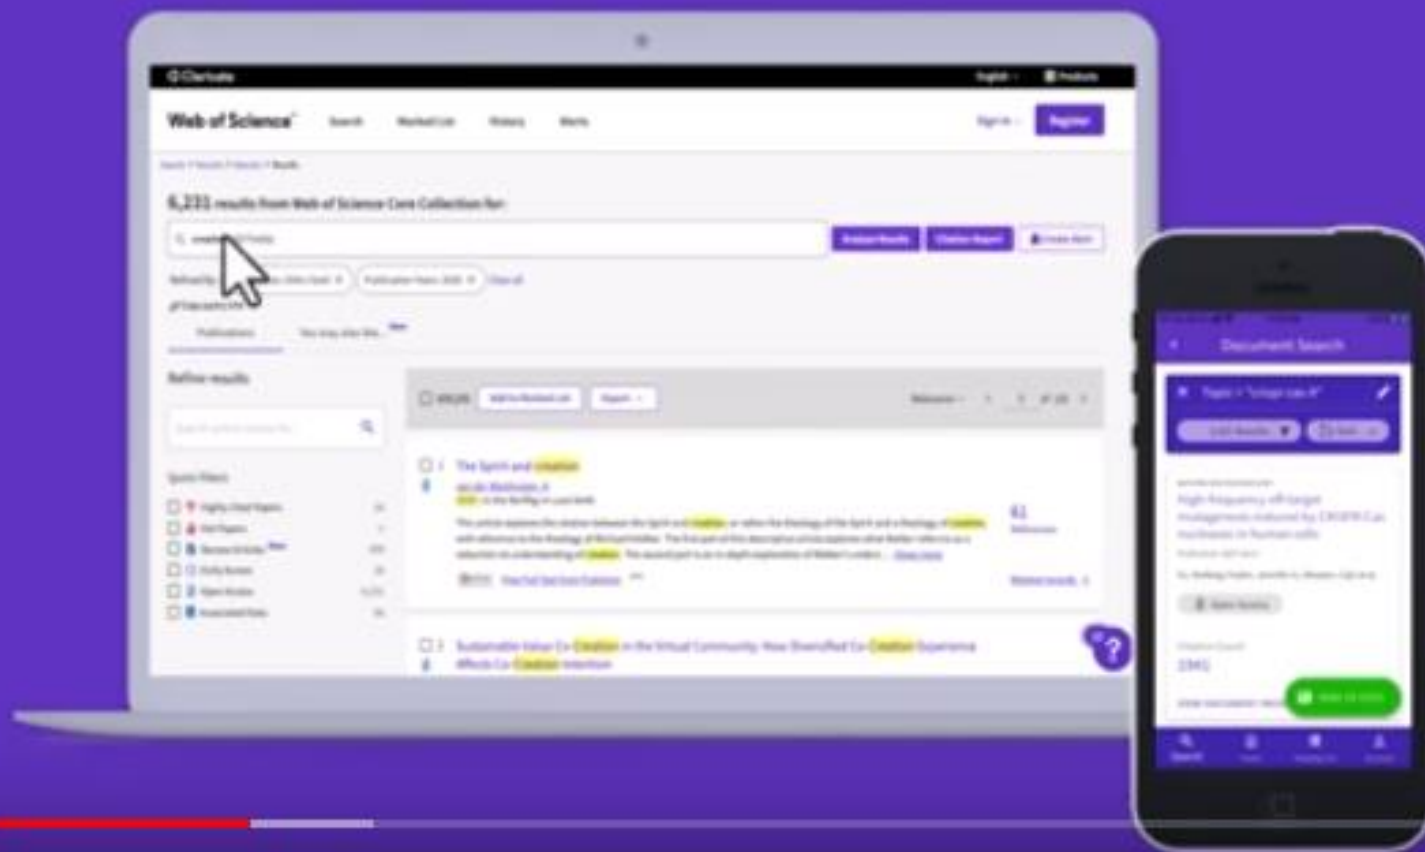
Clarivate

English    Products

Web of Science    Search    Marked List    History    Alerts    Sign In    Register

6,231 results from Web of Science Core Collection for:

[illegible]

Analyze Results    Citation Report    Create Alert

Refined By: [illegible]    Publication Years: 2020    Clear all

Publications    You may also like...

Refine results

Quick Filters

Highly Cited Papers
Hot Papers
Review Articles
Early Access
Open Access
Associated Data

Add to Marked List    Export    Relevance    1    of 125

The Spirit and Creation

Sustainable Value Co-Creation in the Virtual Community: How Diversified Co-Creation Experience Affects Co-Creation Intention

61

Document Search

High-frequency off-target mutagenesis induced by CRISPR-Cas nucleases in human cells

2341